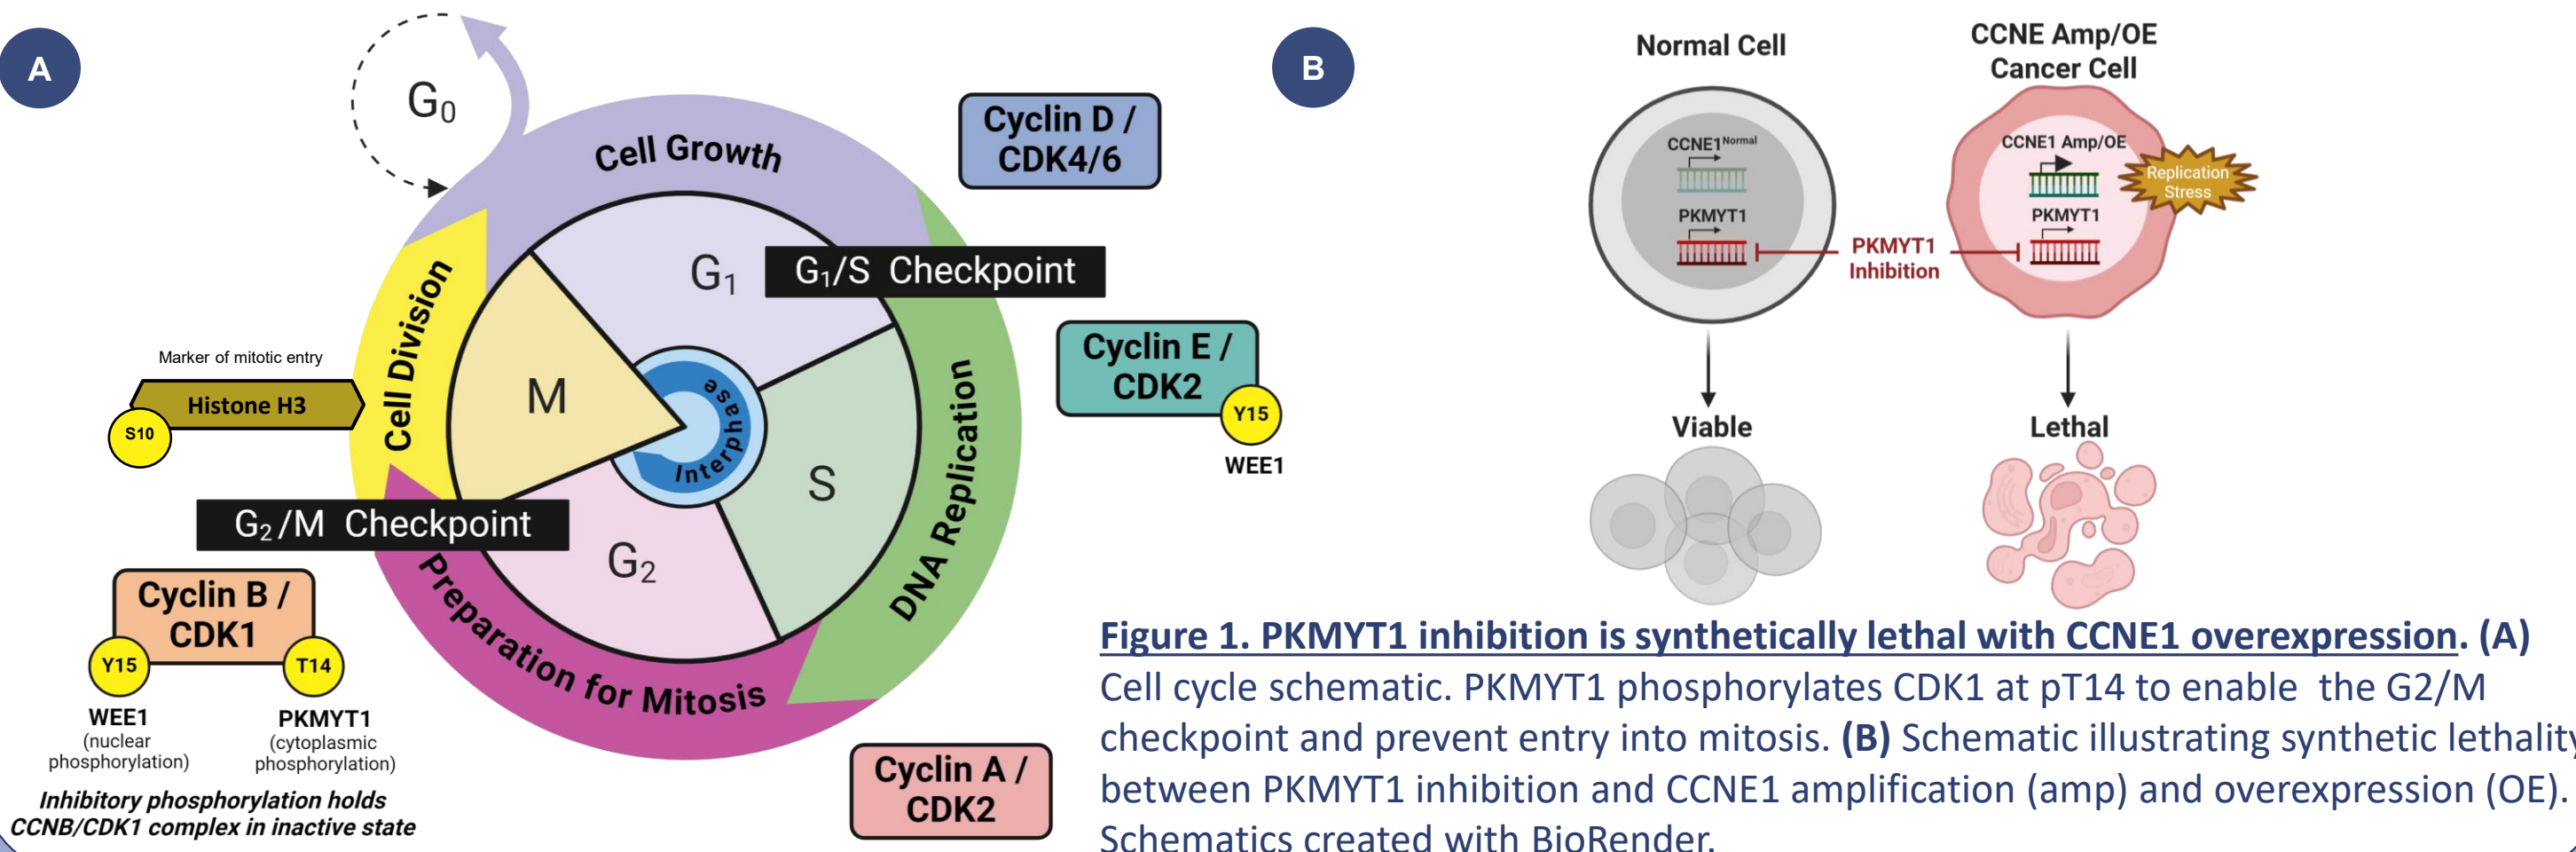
A

$G_0$

Cell Growth

Cyclin D / CDK4/6

$G_1$

$G_1$/S Checkpoint

Cyclin E / CDK2

Y15

WEE1

Marker of mitotic entry

Histone H3

S10

Cell Division

M

Interphase

S

DNA Replication

$G_2$/M Checkpoint

$G_2$

Preparation for Mitosis

Cyclin B / CDK1

Y15

T14

WEE1
(nuclear phosphorylation)

PKMYT1
(cytoplasmic phosphorylation)

Inhibitory phosphorylation holds CCNB/CDK1 complex in inactive state

Cyclin A / CDK2

B

Normal Cell

CCNE Amp/OE Cancer Cell

CCNE1$^{Normal}$

PKMYT1

CCNE1 Amp/OE

Replication Stress

PKMYT1

PKMYT1 Inhibition

Viable

Lethal

Figure 1. PKMYT1 inhibition is synthetically lethal with CCNE1 overexpression. (A) Cell cycle schematic. PKMYT1 phosphorylates CDK1 at pT14 to enable the G2/M checkpoint and prevent entry into mitosis. (B) Schematic illustrating synthetic lethality between PKMYT1 inhibition and CCNE1 amplification (amp) and overexpression (OE). Schematics created with BioRender.